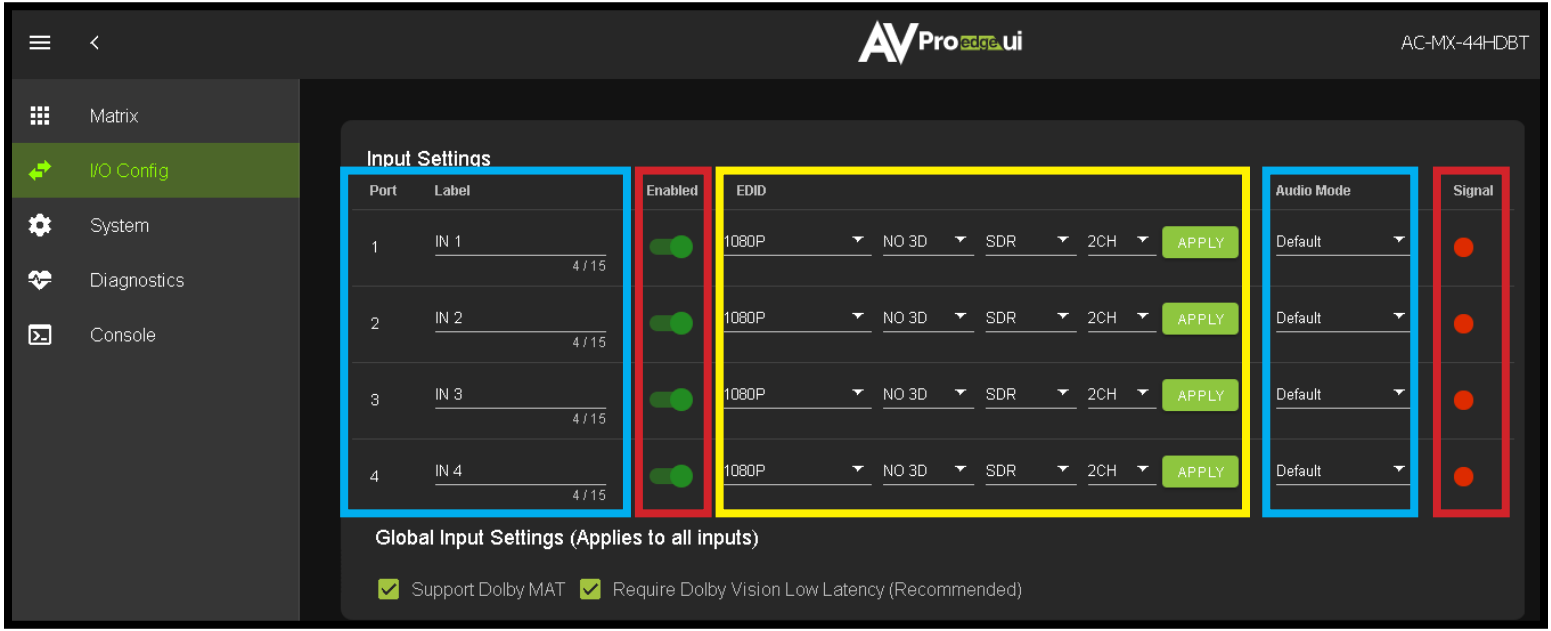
AVPro edge ui

AC-MX-44HDBT

Matrix
I/O Config
System
Diagnostics
Console

Input Settings

| Port | Label | Enabled | EDID | | | | | Audio Mode | Signal |
|---|---|---|---|---|---|---|---|---|---|
| 1 | IN 1 4 / 15 | | 1080P | NO 3D | SDR | 2CH | APPLY | Default | |
| 2 | IN 2 4 / 15 | | 1080P | NO 3D | SDR | 2CH | APPLY | Default | |
| 3 | IN 3 4 / 15 | | 1080P | NO 3D | SDR | 2CH | APPLY | Default | |
| 4 | IN 4 4 / 15 | | 1080P | NO 3D | SDR | 2CH | APPLY | Default | |

Global Input Settings (Applies to all inputs)

Support Dolby MAT Require Dolby Vision Low Latency (Recommended)